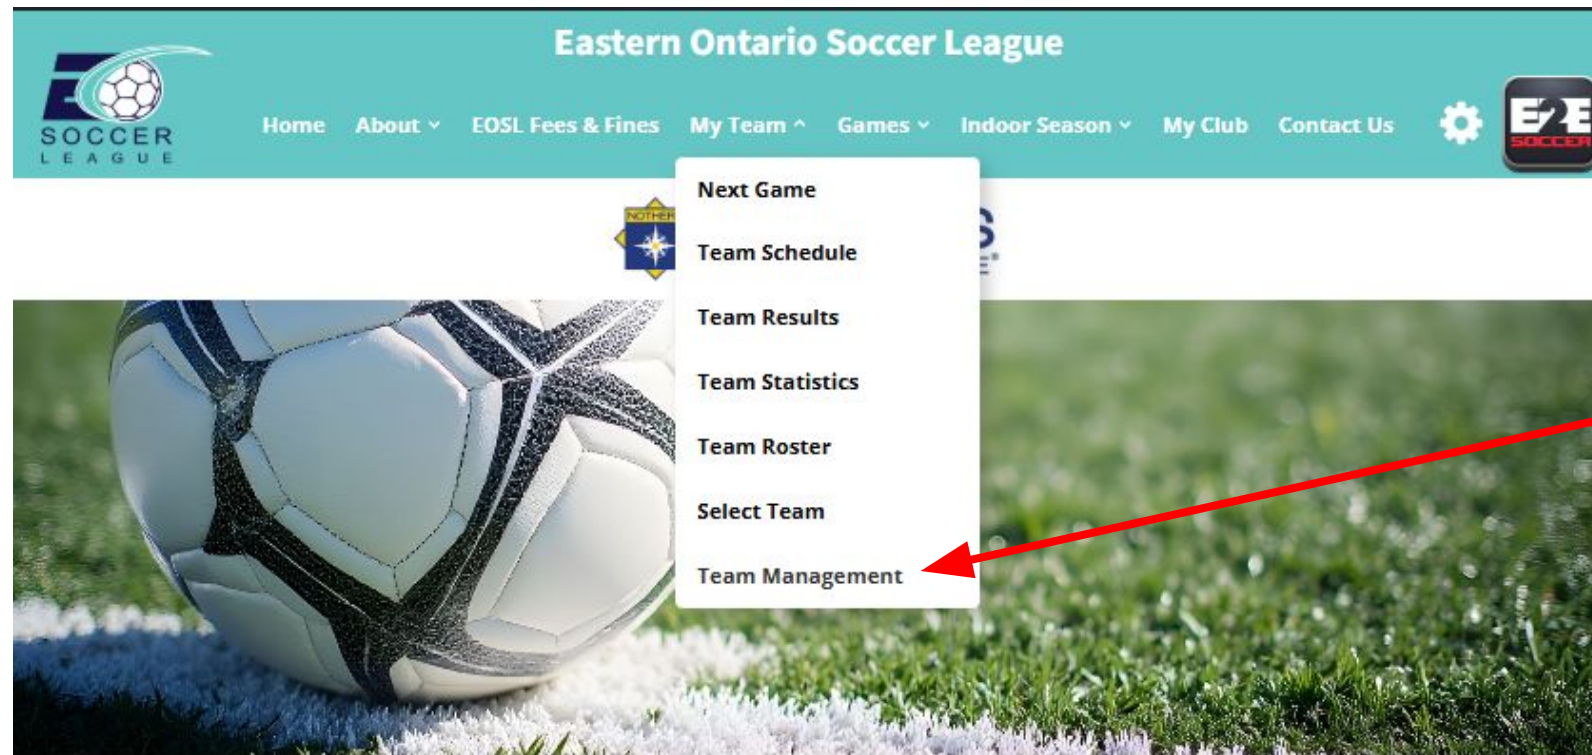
SOCCER LEAGUE

Eastern Ontario Soccer League

Home About EOSL Fees & Fines My Team Games Indoor Season My Club Contact Us

E2E SOCCER

Next Game
Team Schedule
Team Results
Team Statistics
Team Roster
Select Team
Team Management

NOTHER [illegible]

S